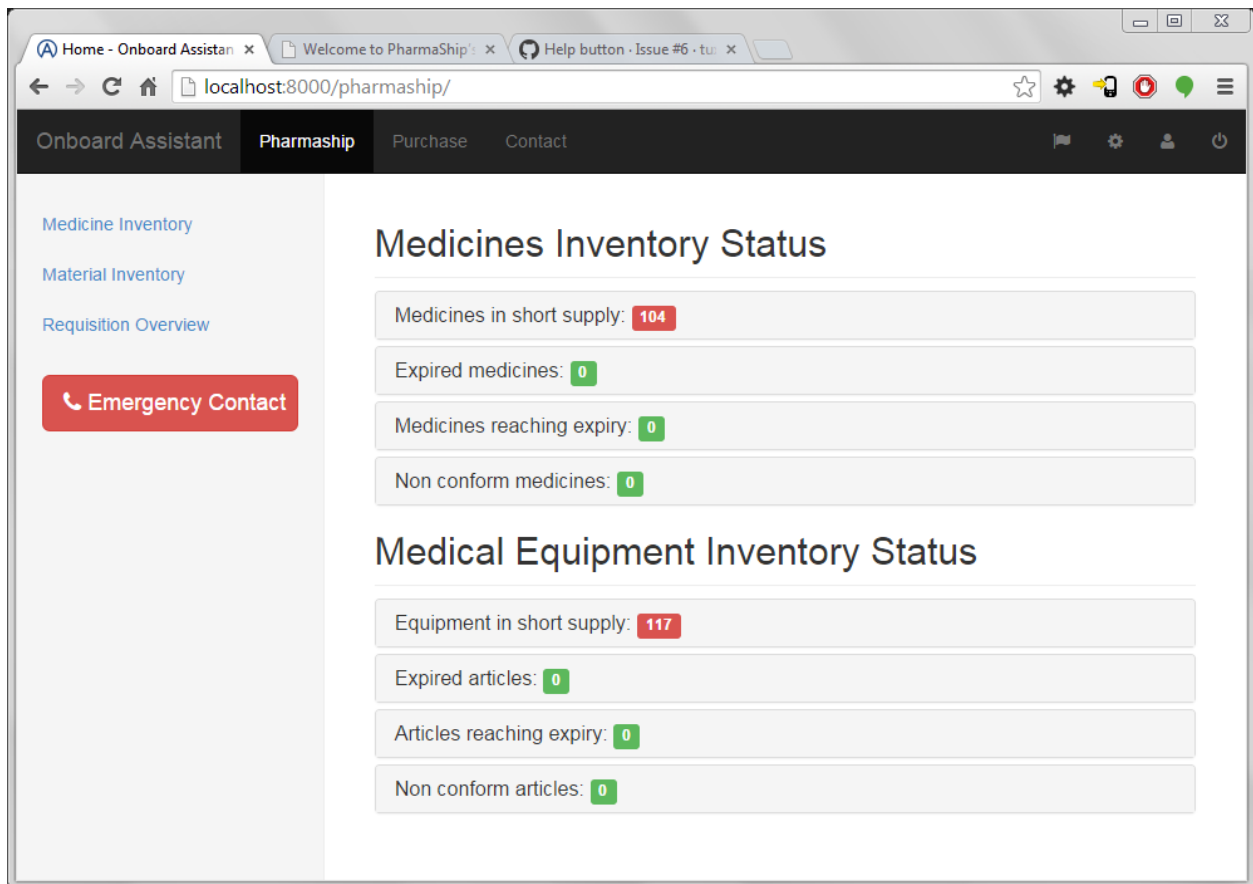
Home - Onboard Assistan ×
Welcome to PharmaShip's ×
Help button · Issue #6 · tu ×

localhost:8000/pharmaship/

Onboard Assistant
Pharmaship
Purchase
Contact

Medicine Inventory
Material Inventory
Requisition Overview

Emergency Contact

Medicines Inventory Status

Medicines in short supply: 104

Expired medicines: 0

Medicines reaching expiry: 0

Non conform medicines: 0

Medical Equipment Inventory Status

Equipment in short supply: 117

Expired articles: 0

Articles reaching expiry: 0

Non conform articles: 0